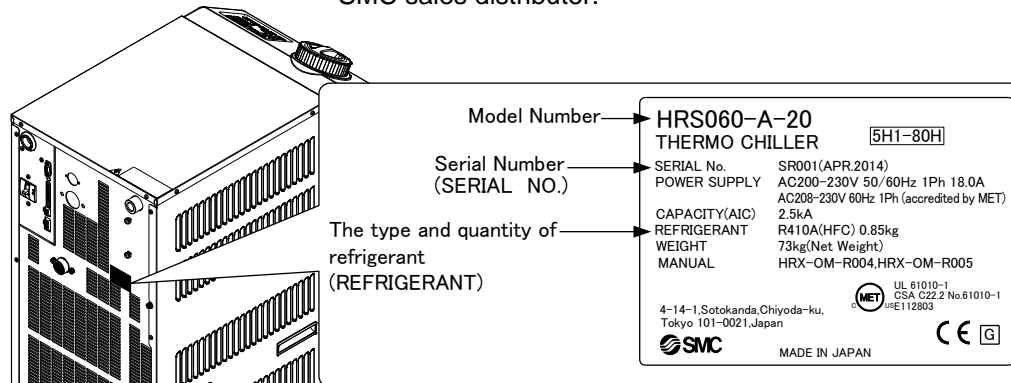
SMC sales distributor.

Model Number

Serial Number (SERIAL NO.)

The type and quantity of refrigerant (REFRIGERANT)

HRS060-A-20
THERMO CHILLER 5H1-80H

| | |
|---|---|
| SERIAL No. | SR001(APR.2014) |
| POWER SUPPLY | AC200-230V 50/60Hz 1Ph 18.0A |
| | AC208-230V 60Hz 1Ph (accredited by MET) |
| CAPACITY(AIC) | 2.5kA |
| REFRIGERANT | R410A(HFC) 0.85kg |
| WEIGHT | 73kg(Net Weight) |
| MANUAL | HRX-OM-R004,HRX-OM-R005 |

MET UL 61010-1 CSA C22.2 No.61010-1 C US E112803

4-14-1,Sotokanda,Chiyoda-ku, Tokyo 101-0021,Japan

CE G

SMC

MADE IN JAPAN